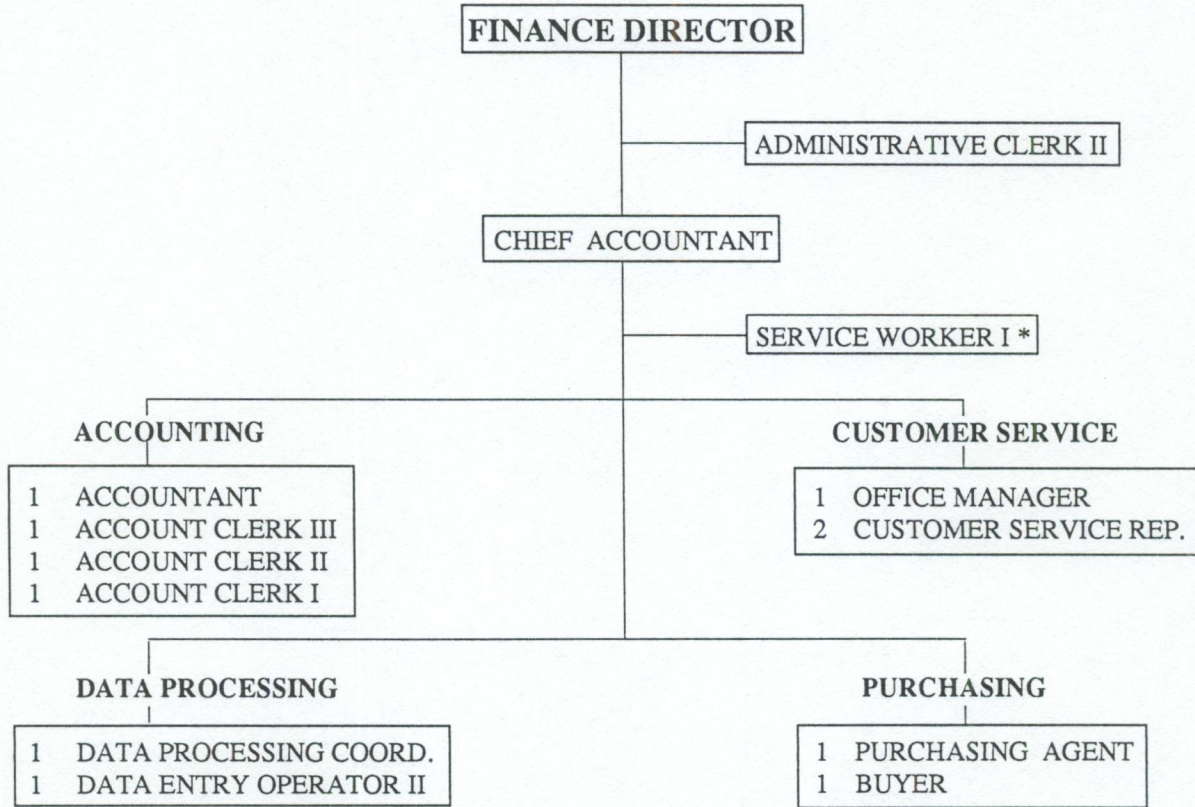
FINANCE DIRECTOR

ADMINISTRATIVE CLERK II

CHIEF ACCOUNTANT

SERVICE WORKER I *

ACCOUNTING

1 ACCOUNTANT
1 ACCOUNT CLERK III
1 ACCOUNT CLERK II
1 ACCOUNT CLERK I

CUSTOMER SERVICE

1 OFFICE MANAGER
2 CUSTOMER SERVICE REP.

DATA PROCESSING

1 DATA PROCESSING COORD.
1 DATA ENTRY OPERATOR II

PURCHASING

1 PURCHASING AGENT
1 BUYER